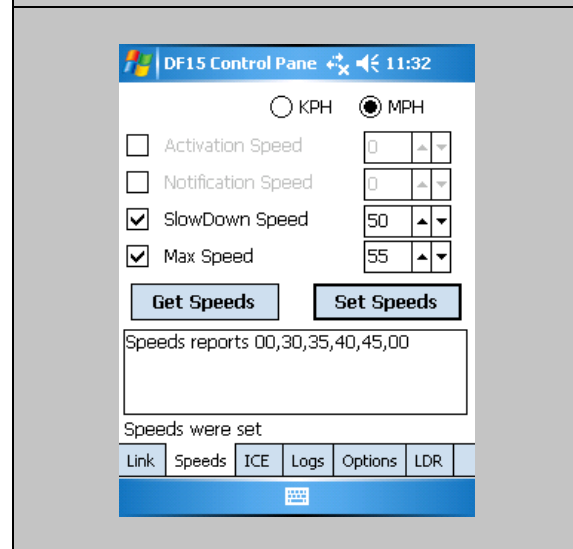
DF15 Control Pane 11:32

KPH MPH

Activation Speed 0

Notification Speed 0

SlowDown Speed 50

Max Speed 55

Get Speeds Set Speeds

Speeds reports 00,30,35,40,45,00

Speeds were set

Link Speeds ICE Logs Options LDR